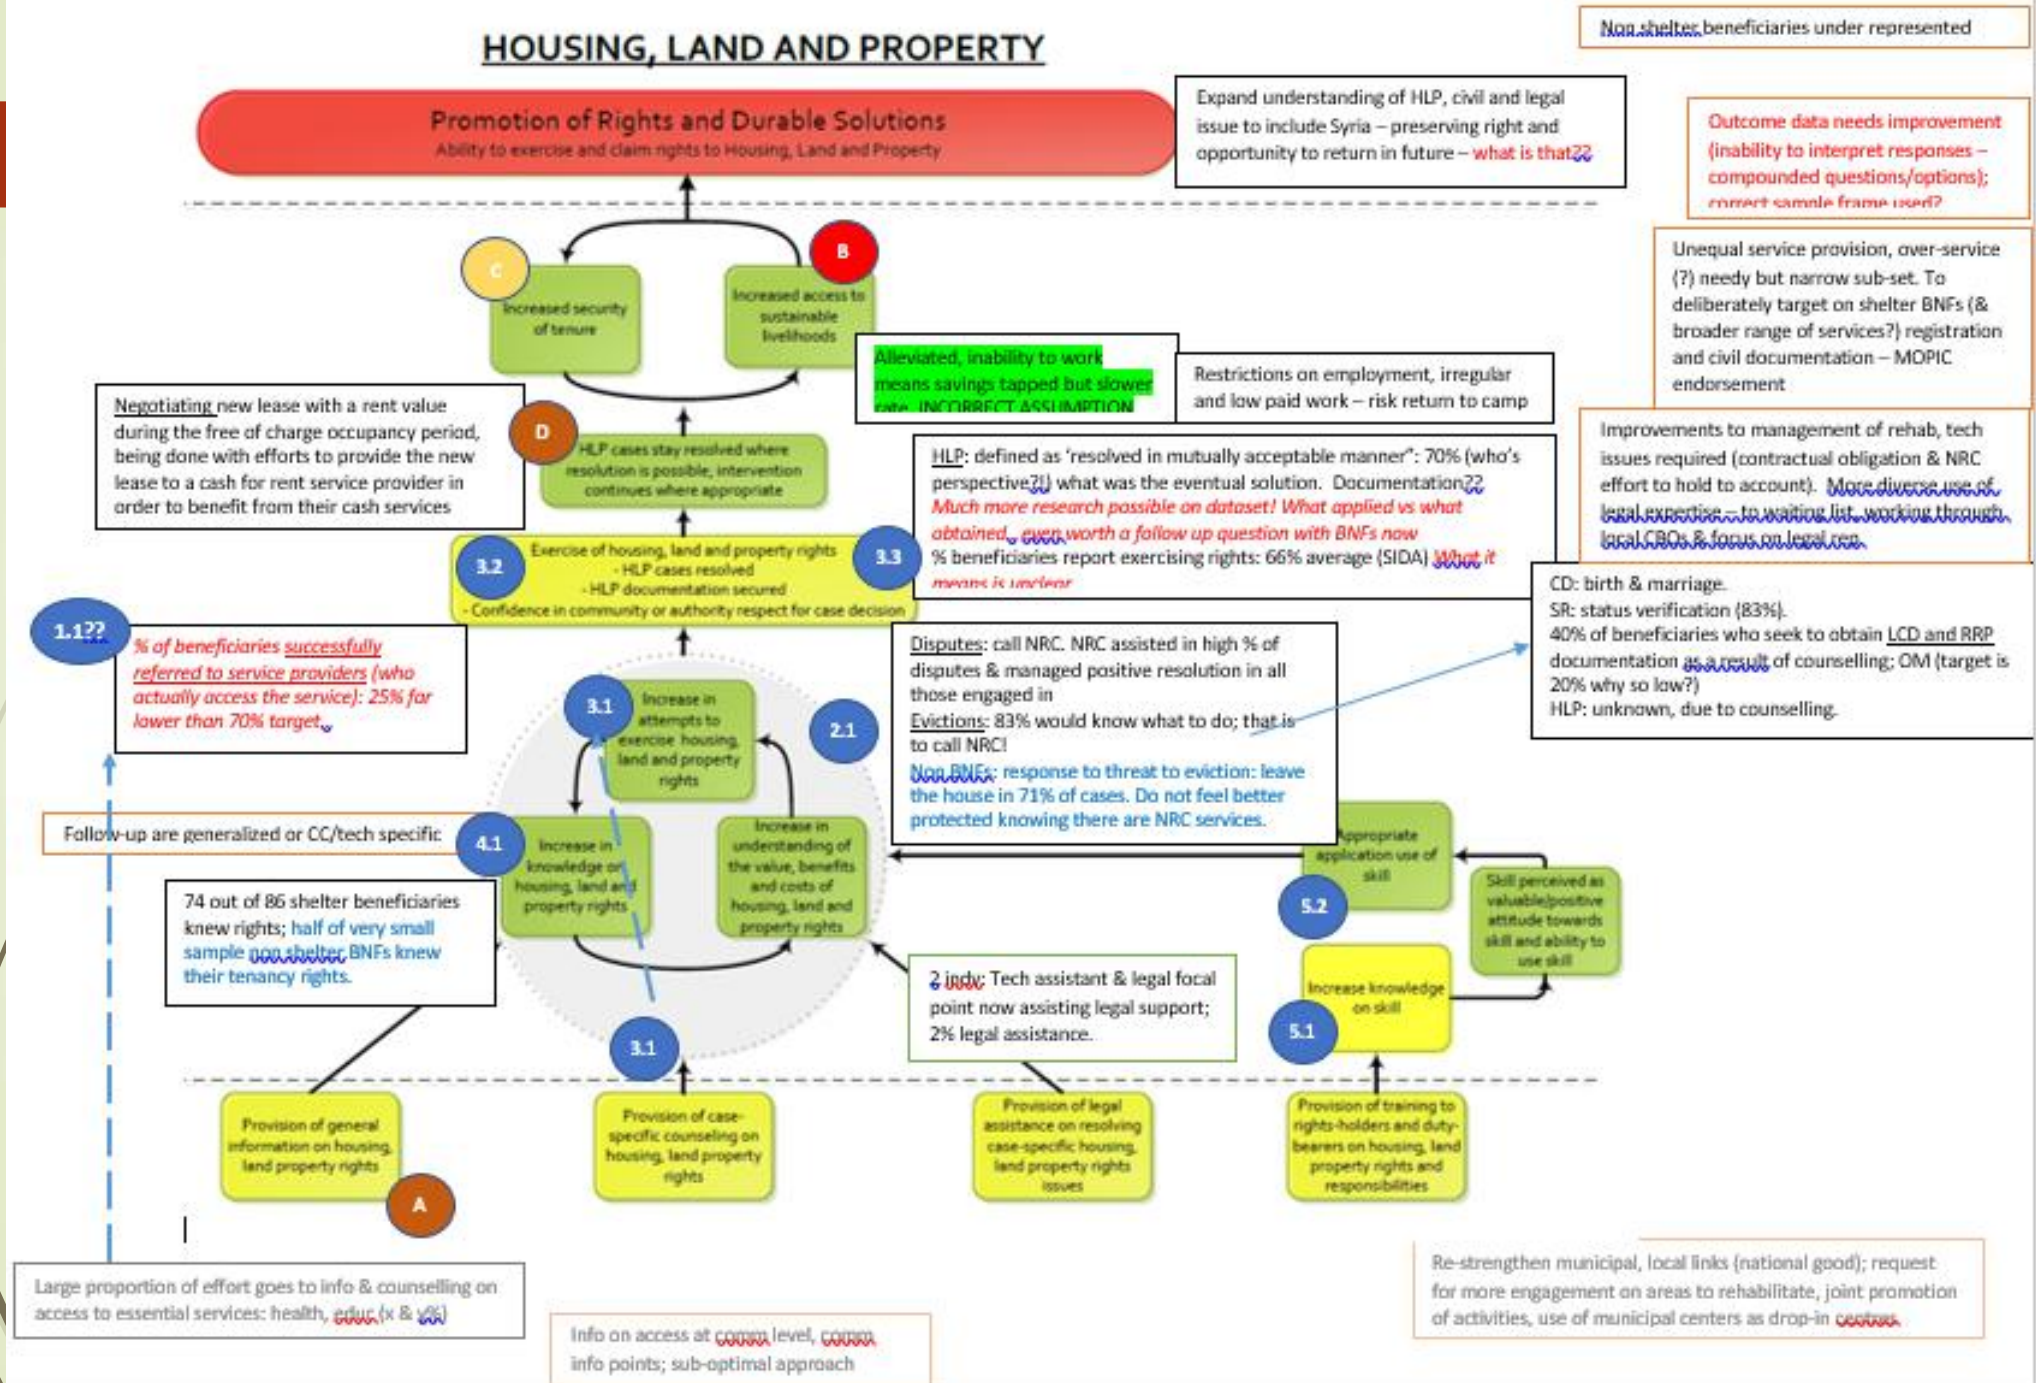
HOUSING, LAND AND PROPERTY

Non shelter beneficiaries under represented

Promotion of Rights and Durable Solutions
Ability to exercise and claim rights to Housing, Land and Property

Expand understanding of HLP, civil and legal issue to include Syria – preserving right and opportunity to return in future – what is that??

Outcome data needs improvement (inability to interpret responses – compounded questions/options); correct sample frame used?

Unequal service provision, over-service (?) needy but narrow sub-set. To deliberately target on shelter BNFs (& broader range of services?) registration and civil documentation – MOPIC endorsement

C
Increased security of tenure

B
Increased access to sustainable livelihoods

Alleviated, inability to work means savings tapped but slower rate. INCORRECT ASSUMPTION

Restrictions on employment, irregular and low paid work – risk return to camp

Negotiating new lease with a rent value during the free of charge occupancy period, being done with efforts to provide the new lease to a cash for rent service provider in order to benefit from their cash services

D
HLP cases stay resolved where resolution is possible, intervention continues where appropriate

HLP: defined as 'resolved in mutually acceptable manner": 70% (who's perspective?) what was the eventual solution. Documentation?? Much more research possible on dataset! What applied vs what obtained, even worth a follow up question with BNFs now
% beneficiaries report exercising rights: 66% average (SIDA) What it means is unclear

Improvements to management of rehab, tech issues required (contractual obligation & NRC effort to hold to account). More diverse use of legal expertise – to waiting list, working through local CBOs & focus on legal reg.

3.2
Exercise of housing, land and property rights
- HLP cases resolved
- HLP documentation secured
- Confidence in community or authority respect for case decision
3.3

CD: birth & marriage.
SR: status verification (83%).
40% of beneficiaries who seek to obtain LCD and RRP documentation as a result of counselling; OM (target is 20% why so low?)
HLP: unknown, due to counselling.

1.1??
% of beneficiaries successfully referred to service providers (who actually access the service): 25% far lower than 70% target.

Disputes: call NRC. NRC assisted in high % of disputes & managed positive resolution in all those engaged in
Evictions: 83% would know what to do; that is to call NRC!
Non BNFs: response to threat to eviction: leave the house in 71% of cases. Do not feel better protected knowing there are NRC services.

3.1
Increase in attempts to exercise housing, land and property rights
2.1

Follow-up are generalized or CC/tech specific

4.1
Increase in knowledge on housing, land and property rights

Increase in understanding of the value, benefits and costs of housing, land and property rights

Appropriate application use of skill
5.2

Skill perceived as valuable/positive attitude towards skill and ability to use skill

74 out of 86 shelter beneficiaries knew rights; half of very small sample non shelter BNFs knew their tenancy rights.

2 indv: Tech assistant & legal focal point now assisting legal support; 2% legal assistance.

Increase knowledge on skill
5.1

3.1

Provision of general information on housing, land property rights
A

Provision of case-specific counseling on housing, land property rights

Provision of legal assistance on resolving case-specific housing, land property rights issues

Provision of training to rights-holders and duty-bearers on housing, land property rights and responsibilities

Large proportion of effort goes to info & counselling on access to essential services: health, educ (x & y%)

Info on access at comm level, comm info points; sub-optimal approach

Re-strengthen municipal, local links (national good); request for more engagement on areas to rehabilitate, joint promotion of activities, use of municipal centers as drop-in centres.